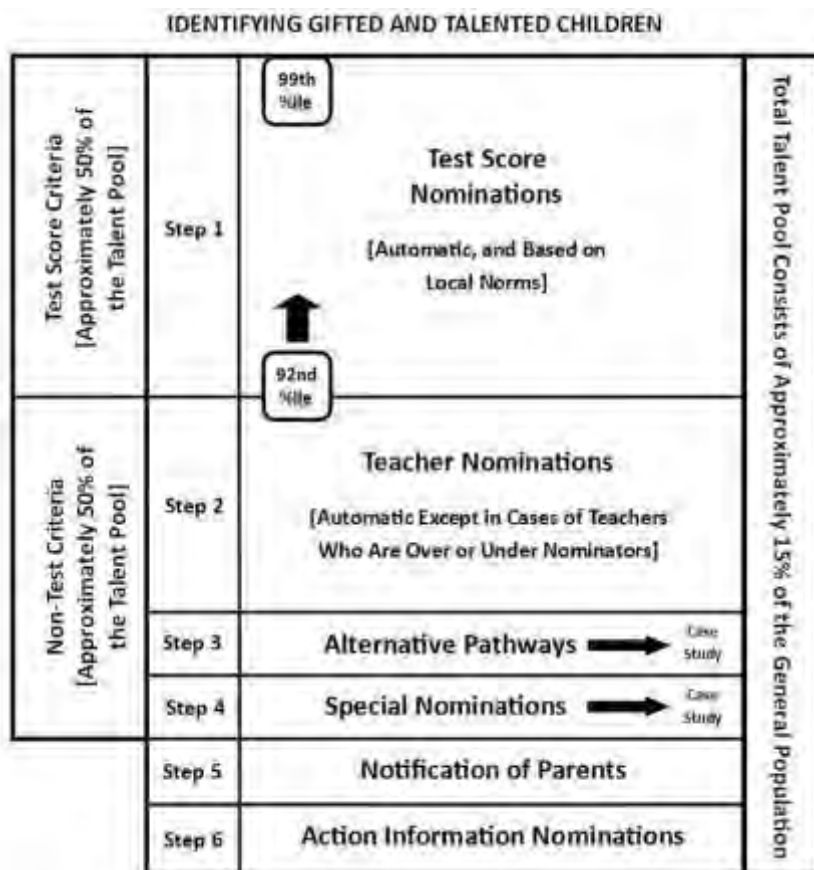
IDENTIFYING GIFTED AND TALENTED CHILDREN

Test Score Criteria [Approximately 50% of the Talent Pool]

Step 1

99th %ile

Test Score Nominations

[Automatic, and Based on Local Norms]

92nd %ile

Non-Test Criteria [Approximately 50% of the Talent Pool]

Step 2

Teacher Nominations

[Automatic Except in Cases of Teachers Who Are Over or Under Nominators]

Step 3

Alternative Pathways

Case Study

Step 4

Special Nominations

Case Study

Step 5

Notification of Parents

Step 6

Action Information Nominations

Total Talent Pool Consists of Approximately 15% of the General Population